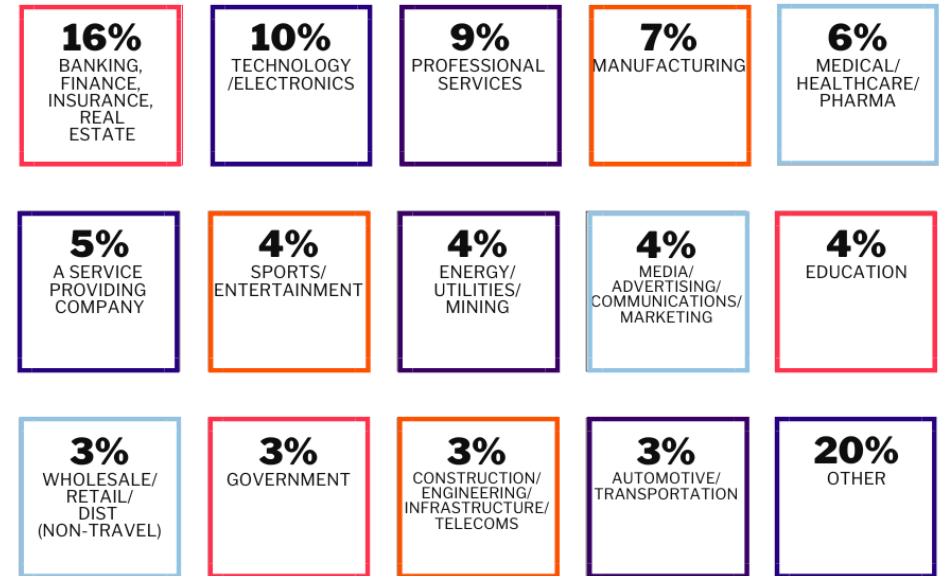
16%
BANKING, FINANCE, INSURANCE, REAL ESTATE

10%
TECHNOLOGY /ELECTRONICS

9%
PROFESSIONAL SERVICES

7%
MANUFACTURING

6%
MEDICAL/ HEALTHCARE/ PHARMA

5%
A SERVICE PROVIDING COMPANY

4%
SPORTS/ ENTERTAINMENT

4%
ENERGY/ UTILITIES/ MINING

4%
MEDIA/ ADVERTISING/ COMMUNICATIONS/ MARKETING

4%
EDUCATION

3%
WHOLESALE/ RETAIL/ DIST (NON-TRAVEL)

3%
GOVERNMENT

3%
CONSTRUCTION/ ENGINEERING/ INFRASTRUCTURE/ TELECOMS

3%
AUTOMOTIVE/ TRANSPORTATION

20%
OTHER